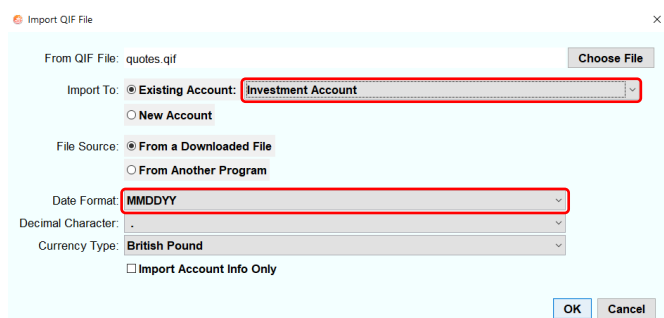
Import QIF File

From QIF File: quotes.qif
Choose File

Import To: Existing Account: Investment Account
New Account

File Source: From a Downloaded File
From Another Program

Date Format: MMDDYY
Decimal Character: .
Currency Type: British Pound
Import Account Info Only

OK
Cancel